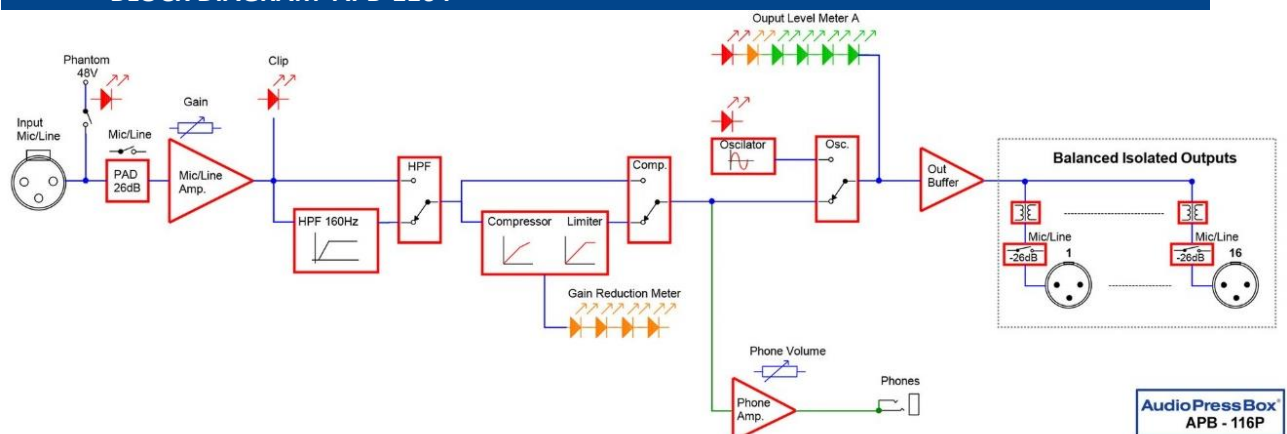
Ouput Level Meter A

Phantom 48V

Clip

Gain

Input Mic/Line

Mic/Line

PAD 26dB

Mic/Line Amp.

HPF

HPF 160Hz

Comp.

Compressor

Limiter

Oscilator

Osc.

Out Buffer

Balanced Isolated Outputs

Mic/Line

-26dB

1

Mic/Line

-26dB

16

Gain Reduction Meter

Phone Volume

Phones

Phone Amp.

AudioPressBox®

APB - 116P